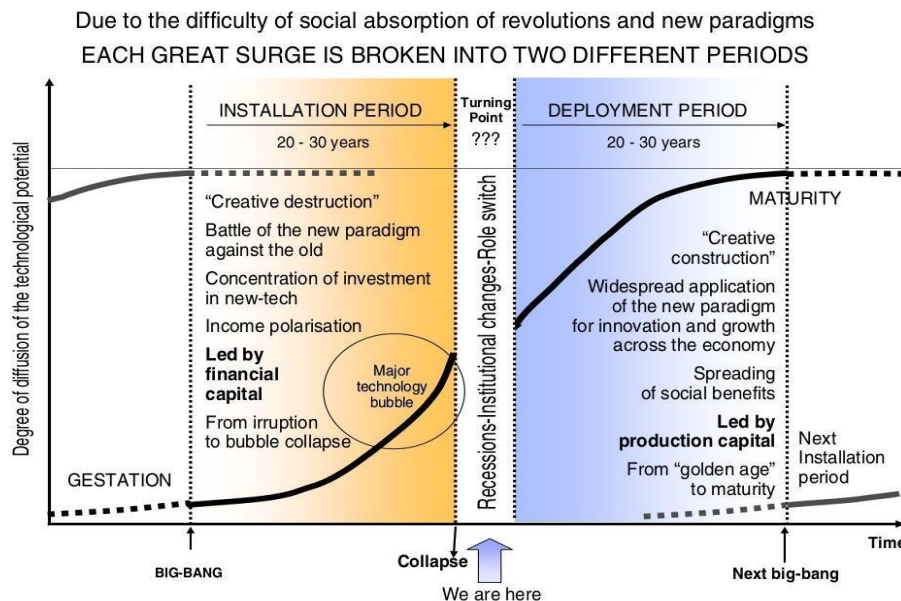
Due to the difficulty of social absorption of revolutions and new paradigms
EACH GREAT SURGE IS BROKEN INTO TWO DIFFERENT PERIODS

INSTALLATION PERIOD
20 - 30 years

Turning Point
???

DEPLOYMENT PERIOD
20 - 30 years

Degree of diffusion of the technological potential

"Creative destruction"
Battle of the new paradigm against the old
Concentration of investment in new-tech
Income polarisation
**Led by financial capital**
From irruption to bubble collapse

Major technology bubble

GESTATION

Recessions-Institutional changes-Role switch

MATURITY
"Creative construction"
Widespread application of the new paradigm for innovation and growth across the economy
Spreading of social benefits
**Led by production capital**
From "golden age" to maturity

Next Installation period

BIG-BANG
Collapse
We are here
Next big-bang
Time